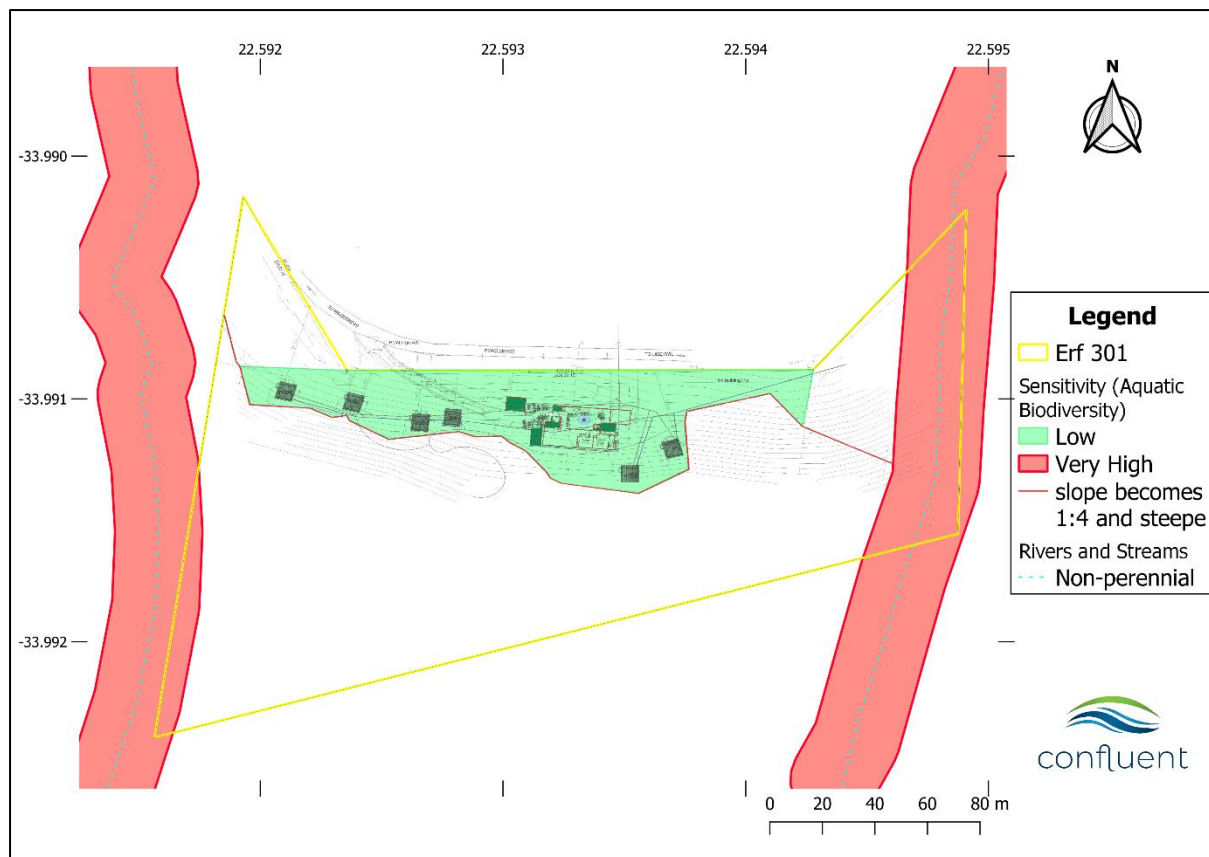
22.592
22.593
22.594
22.595

N

-33.990
-33.991
-33.992

Legend
Erf 301
Sensitivity (Aquatic Biodiversity)
Low
Very High
slope becomes 1:4 and steepe
Rivers and Streams
Non-perennial

confluent

0 20 40 60 80 m